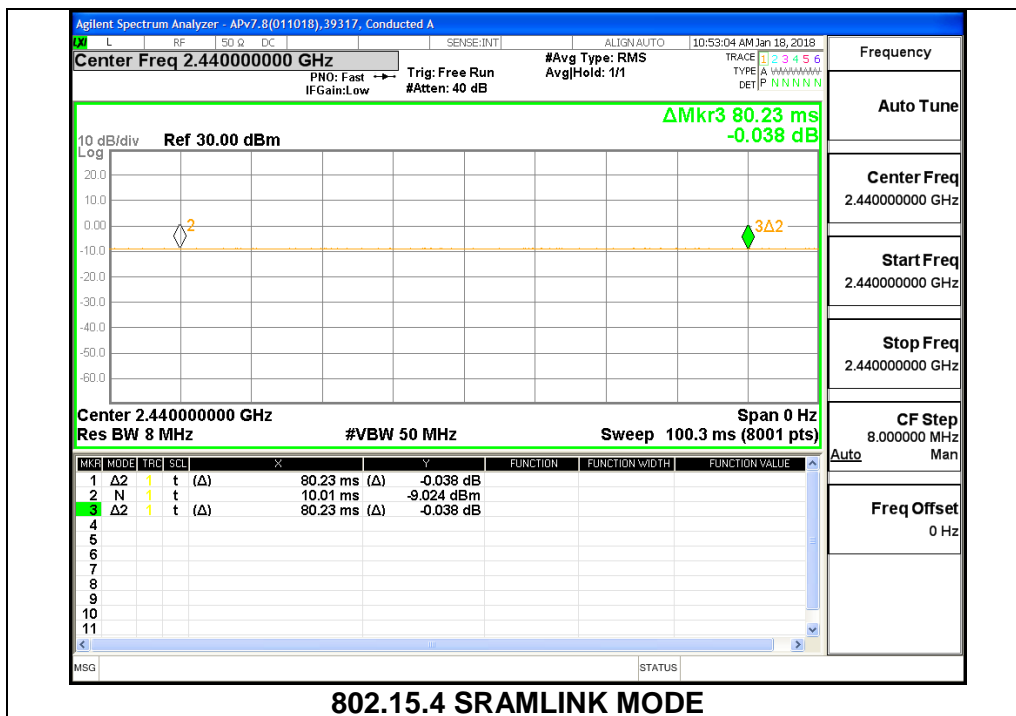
Agilent Spectrum Analyzer - APv7.8(011018),39317, Conducted A

L RF 50 Ω DC SENSE:INT ALIGN AUTO 10:53:04 AM Jan 18, 2018

Center Freq 2.440000000 GHz

PNO: Fast IFGain:Low

Trig: Free Run #Atten: 40 dB

#Avg Type: RMS Avg|Hold: 1/1

TRACE 1 2 3 4 5 6 TYPE A WWWWWW DET P N N N N N

Frequency

ΔMkr3 80.23 ms -0.038 dB

10 dB/div Log Ref 30.00 dBm

20.0
10.0
0.00
-10.0
-20.0
-30.0
-40.0
-50.0
-60.0

2

3Δ2

Center 2.440000000 GHz
Res BW 8 MHz
#VBW 50 MHz
Span 0 Hz
Sweep 100.3 ms (8001 pts)

| MKR | MODE | TRC | SCL | X | | Y | FUNCTION | FUNCTION WIDTH | FUNCTION VALUE |
|---|---|---|---|---|---|---|---|---|---|
| 1 | Δ2 | 1 | t | (Δ) 80.23 ms | (Δ) | -0.038 dB | | | |
| 2 | N | 1 | t | 10.01 ms | | -9.024 dBm | | | |
| 3 | Δ2 | 1 | t | (Δ) 80.23 ms | (Δ) | -0.038 dB | | | |
| 4 | | | | | | | | | |
| 5 | | | | | | | | | |
| 6 | | | | | | | | | |
| 7 | | | | | | | | | |
| 8 | | | | | | | | | |
| 9 | | | | | | | | | |
| 10 | | | | | | | | | |
| 11 | | | | | | | | | |

Auto Tune

Center Freq
2.440000000 GHz

Start Freq
2.440000000 GHz

Stop Freq
2.440000000 GHz

CF Step
8.000000 MHz
Auto Man

Freq Offset
0 Hz

MSG STATUS

802.15.4 SRAMLINK MODE